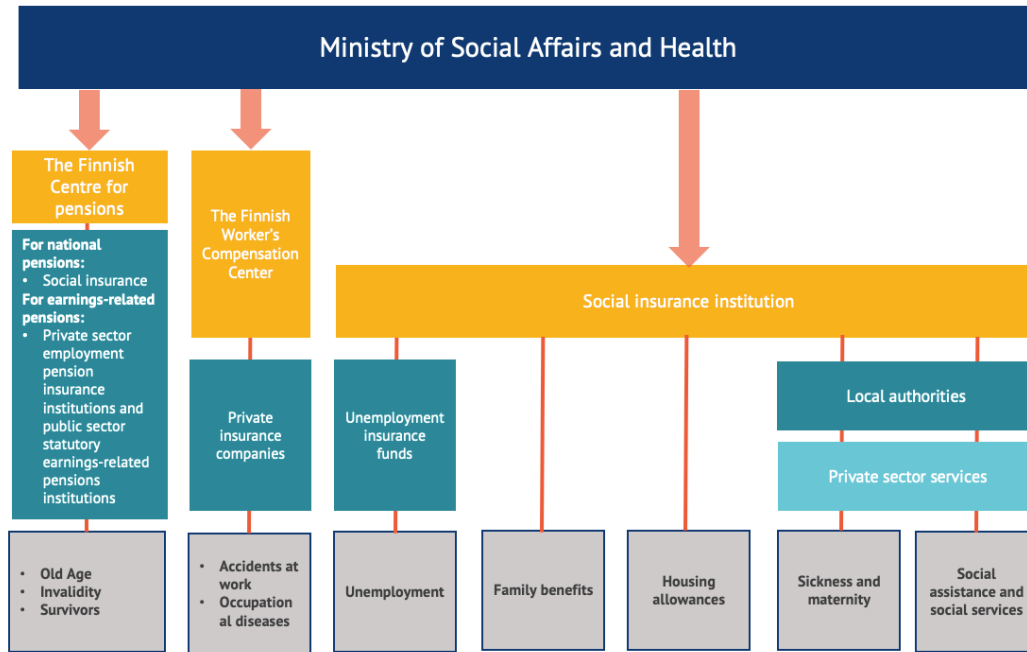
Ministry of Social Affairs and Health

The Finnish Centre for pensions

For national pensions:
• Social insurance
For earnings-related pensions:
• Private sector employment pension insurance institutions and public sector statutory earnings-related pensions institutions

• Old Age
• Invalidity
• Survivors

The Finnish Worker's Compensation Center

Private insurance companies

• Accidents at work
• Occupational diseases

Social insurance institution

Unemployment insurance funds

Unemployment

Family benefits

Housing allowances

Local authorities

Private sector services

Sickness and maternity

Social assistance and social services